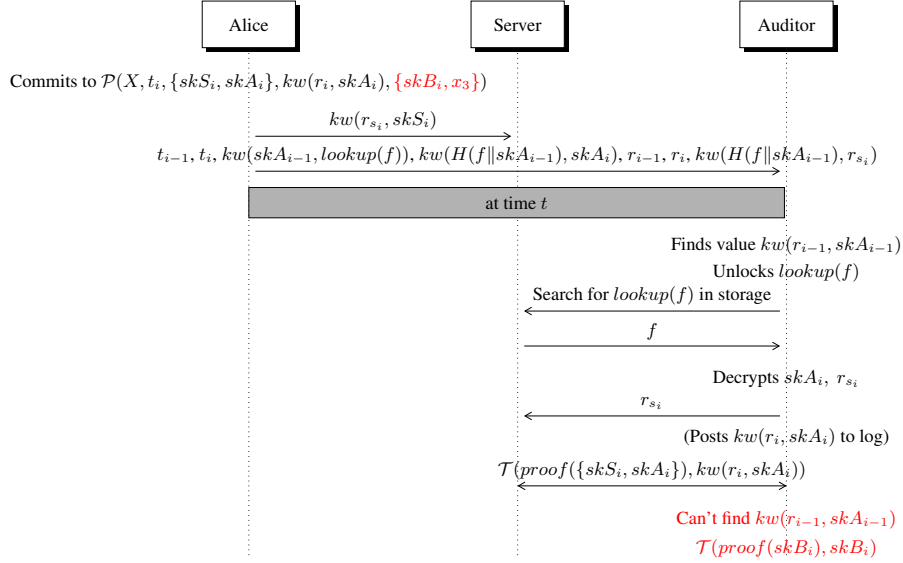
Alice

Server

Auditor

Commits to $\mathcal{P}(X, t_i, \{skS_i, skA_i\}, kw(r_i, skA_i), \{skB_i, x_3\})$

$kw(r_{s_i}, skS_i)$

$t_{i-1}, t_i, kw(skA_{i-1}, lookup(f)), kw(H(f\|skA_{i-1}), skA_i), r_{i-1}, r_i, kw(H(f\|skA_{i-1}), r_{s_i})$

at time $t$

Finds value $kw(r_{i-1}, skA_{i-1})$

Unlocks $lookup(f)$

Search for $lookup(f)$ in storage

$f$

Decrypts $skA_i,\ r_{s_i}$

$r_{s_i}$

(Posts $kw(r_i, skA_i)$ to log)

$\mathcal{T}(proof(\{skS_i, skA_i\}), kw(r_i, skA_i))$

Can't find $kw(r_{i-1}, skA_{i-1})$

$\mathcal{T}(proof(skB_i), skB_i)$